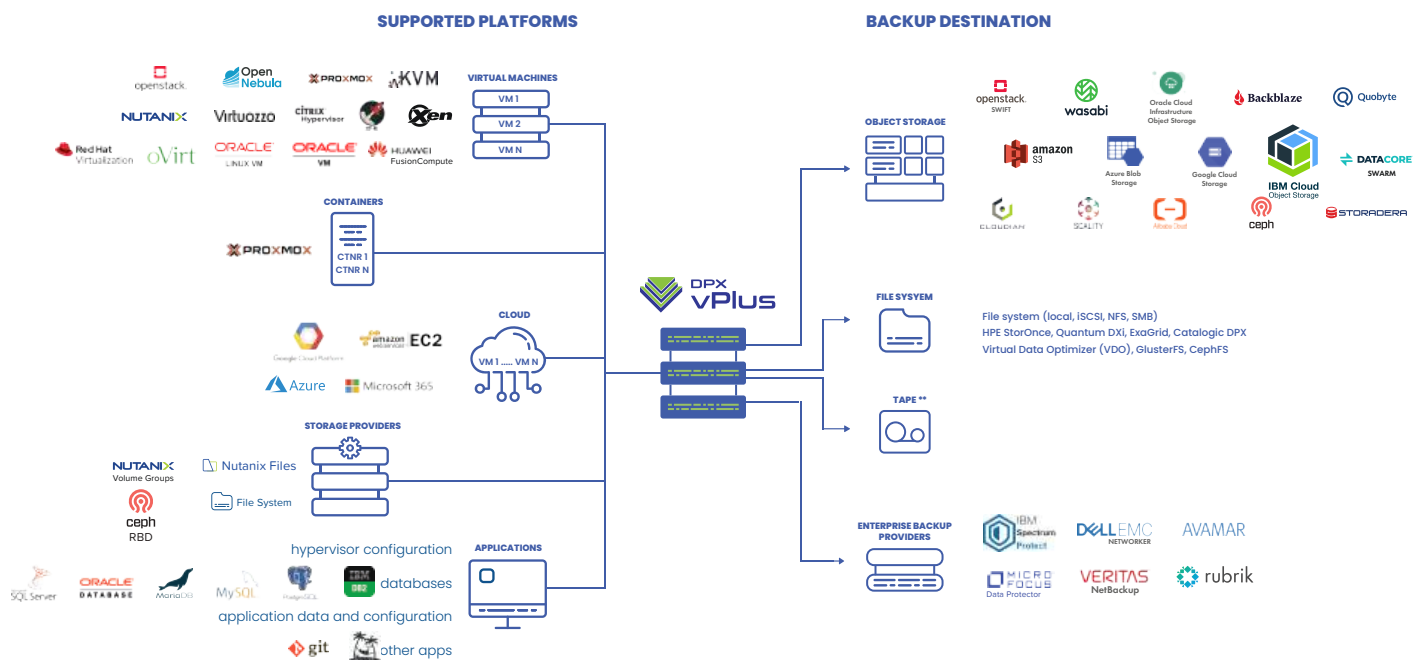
SUPPORTED PLATFORMS

BACKUP DESTINATION

openstack. Open Nebula PROXMOX KVM

VIRTUAL MACHINES

VM 1
VM 2
VM N

NUTANIX Virtuozzo CITRIX Hypervisor Xen

Red Hat Virtualization oVirt ORACLE LINUX VM ORACLE VM HUAWEI FusionCompute

CONTAINERS

PROXMOX

CTNR 1
CTNR N

CLOUD

Google Cloud Platform amazon EC2

VM 1 ...... VM N

Azure Microsoft 365

STORAGE PROVIDERS

NUTANIX Volume Groups Nutanix Files

ceph RBD File System

hypervisor configuration

APPLICATIONS

SQL Server ORACLE DATABASE MariaDB MySQL PostgreSQL IBM DB2 databases

application data and configuration

git other apps

DPX vPlus

OBJECT STORAGE

openstack. SWIFT wasabi Oracle Cloud Infrastructure Object Storage Backblaze Quobyte

amazon S3 Azure Blob Storage Google Cloud Storage IBM Cloud Object Storage DATACORE SWARM

CLOUDIAN SCALITY Alibaba Cloud ceph STORADERA

FILE SYSYEM

File system (local, iSCSI, NFS, SMB)
HPE StorOnce, Quantum DXi, ExaGrid, Catalogic DPX
Virtual Data Optimizer (VDO), GlusterFS, CephFS

TAPE **

ENTERPRISE BACKUP PROVIDERS

IBM Spectrum Protect DELLEMC NETWORKER AVAMAR

MICRO FOCUS Data Protector VERITAS NetBackup rubrik